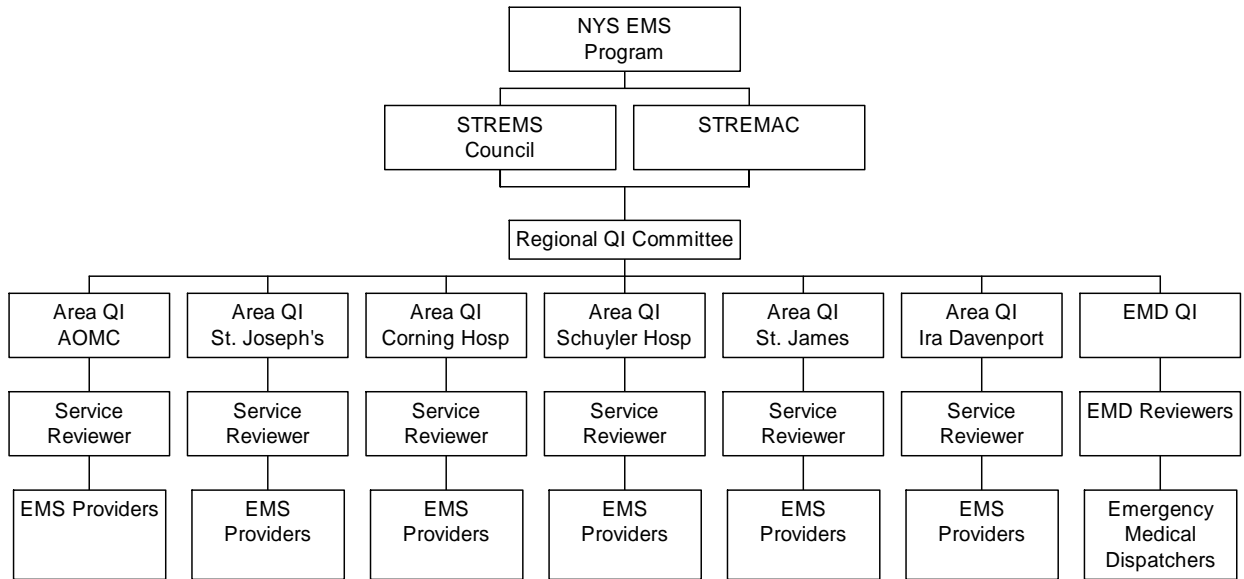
NYS EMS Program

STREMS Council

STREMAC

Regional QI Committee

Area QI AOMC

Area QI St. Joseph's

Area QI Corning Hosp

Area QI Schuyler Hosp

Area QI St. James

Area QI Ira Davenport

EMD QI

Service Reviewer

Service Reviewer

Service Reviewer

Service Reviewer

Service Reviewer

Service Reviewer

EMD Reviewers

EMS Providers

EMS Providers

EMS Providers

EMS Providers

EMS Providers

EMS Providers

Emergency Medical Dispatchers